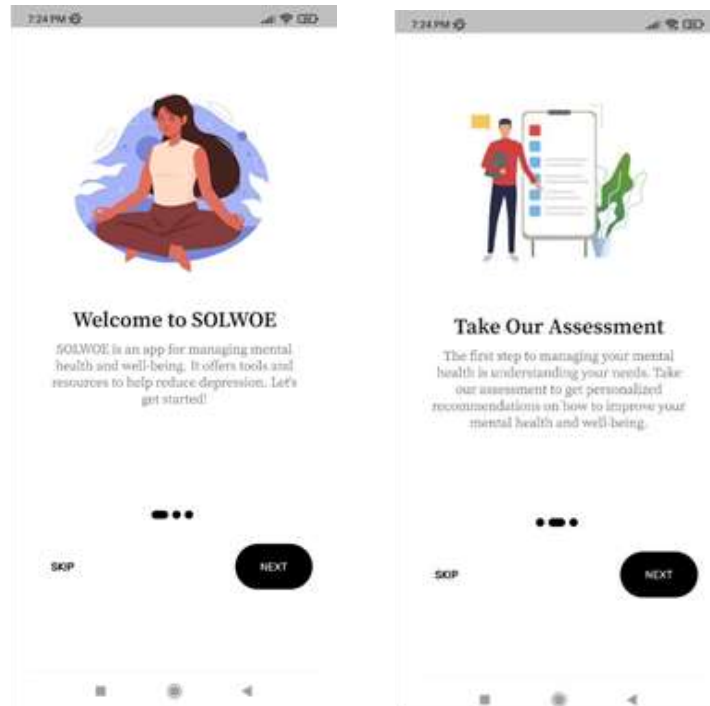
7:24 PM

Welcome to SOLWOE

SOLWOE is an app for managing mental health and well-being. It offers tools and resources to help reduce depression. Let's get started!

SKIP

NEXT

7:24 PM

Take Our Assessment

The first step to managing your mental health is understanding your needs. Take our assessment to get personalized recommendations on how to improve your mental health and well-being.

SKIP

NEXT